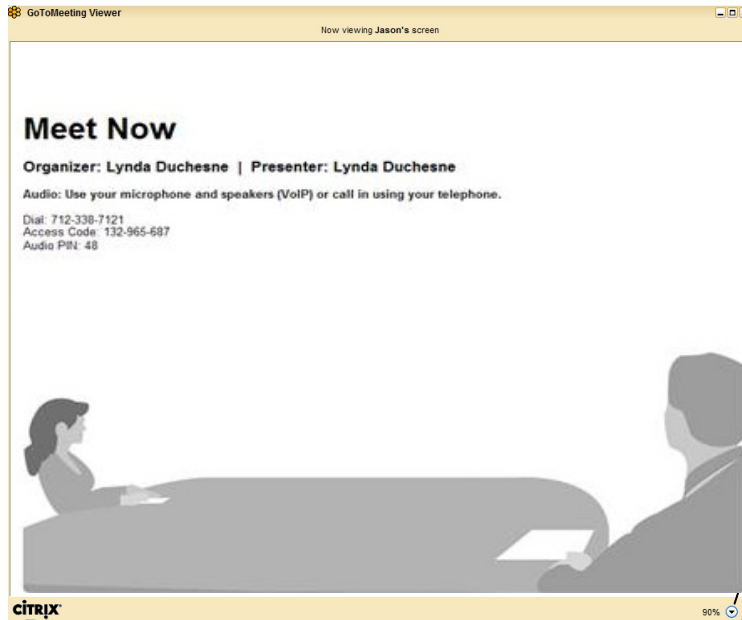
GoToMeeting Viewer

Now viewing Jason's screen

Meet Now

Organizer: Lynda Duchesne | Presenter: Lynda Duchesne

Audio: Use your microphone and speakers (VoIP) or call in using your telephone.

Dial: 712-338-7121
Access Code: 132-965-687
Audio PIN: 48

CiTRiX

90%